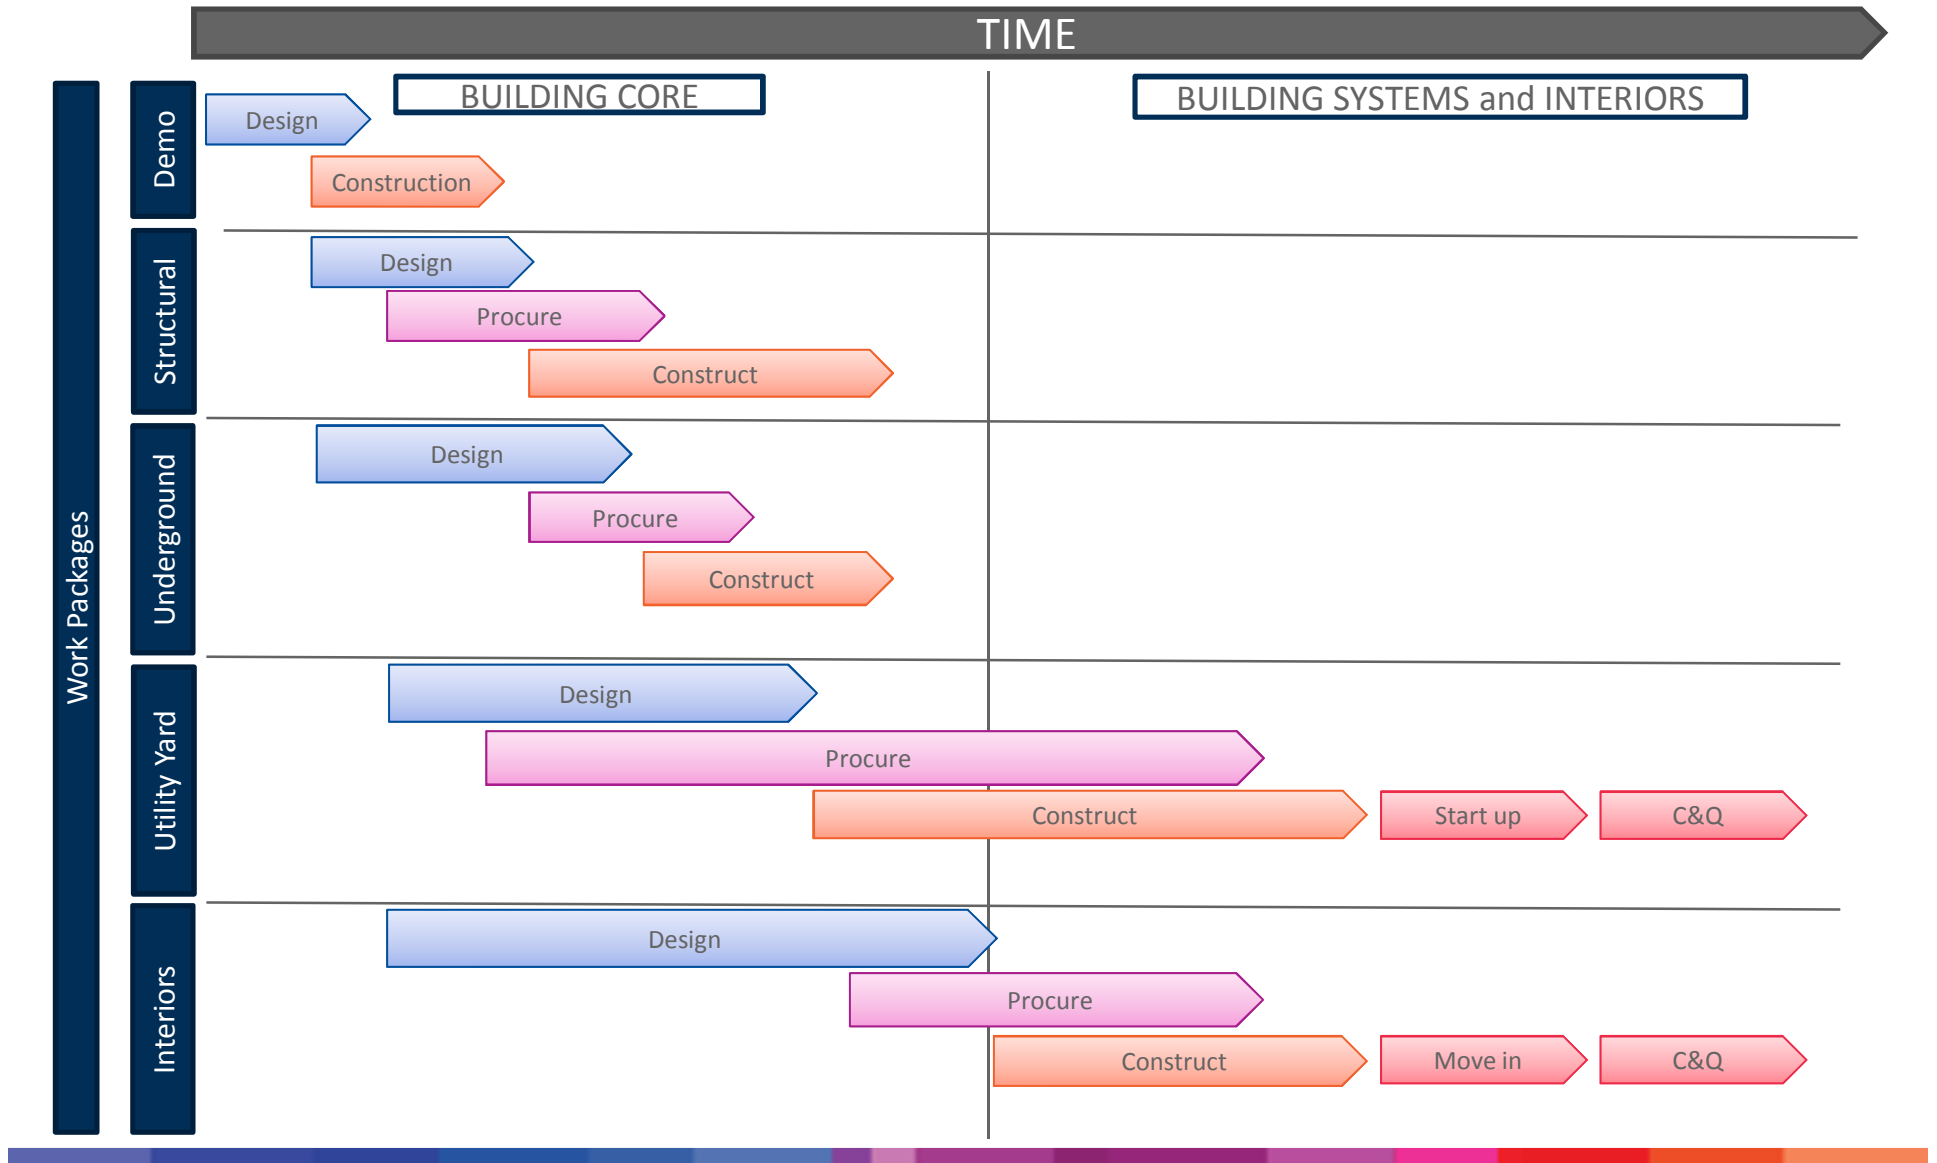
TIME

BUILDING CORE

BUILDING SYSTEMS and INTERIORS

Work Packages

Demo

Design

Construction

Structural

Design

Procure

Construct

Underground

Design

Procure

Construct

Utility Yard

Design

Procure

Construct

Start up

C&Q

Interiors

Design

Procure

Construct

Move in

C&Q